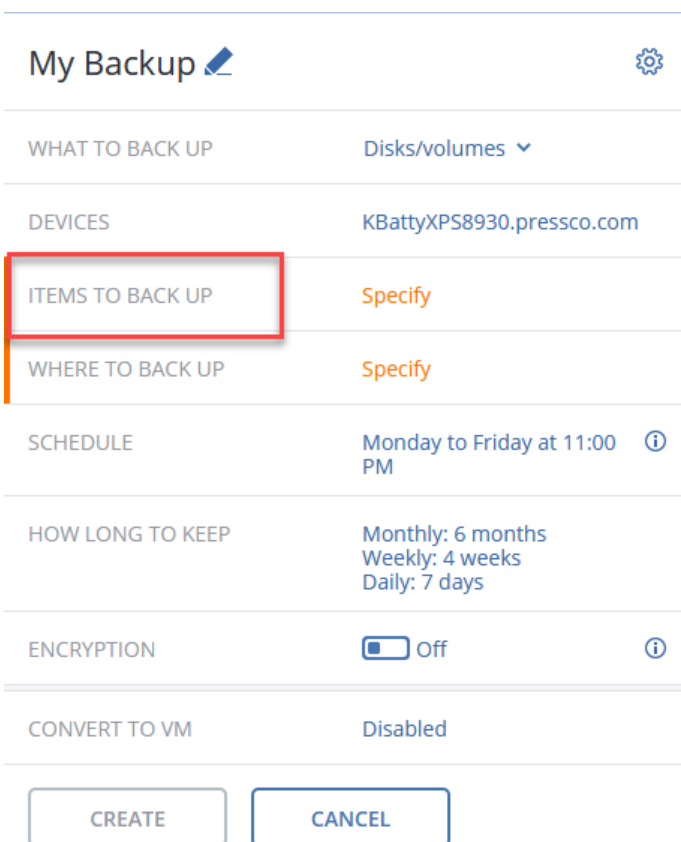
My Backup

| | |
|---|---|
| WHAT TO BACK UP | Disks/volumes |
| DEVICES | KBattyXPS8930.pressco.com |
| ITEMS TO BACK UP | Specify |
| WHERE TO BACK UP | Specify |
| SCHEDULE | Monday to Friday at 11:00 PM |
| HOW LONG TO KEEP | Monthly: 6 months<br>Weekly: 4 weeks<br>Daily: 7 days |
| ENCRYPTION | Off |
| CONVERT TO VM | Disabled |

CREATE CANCEL